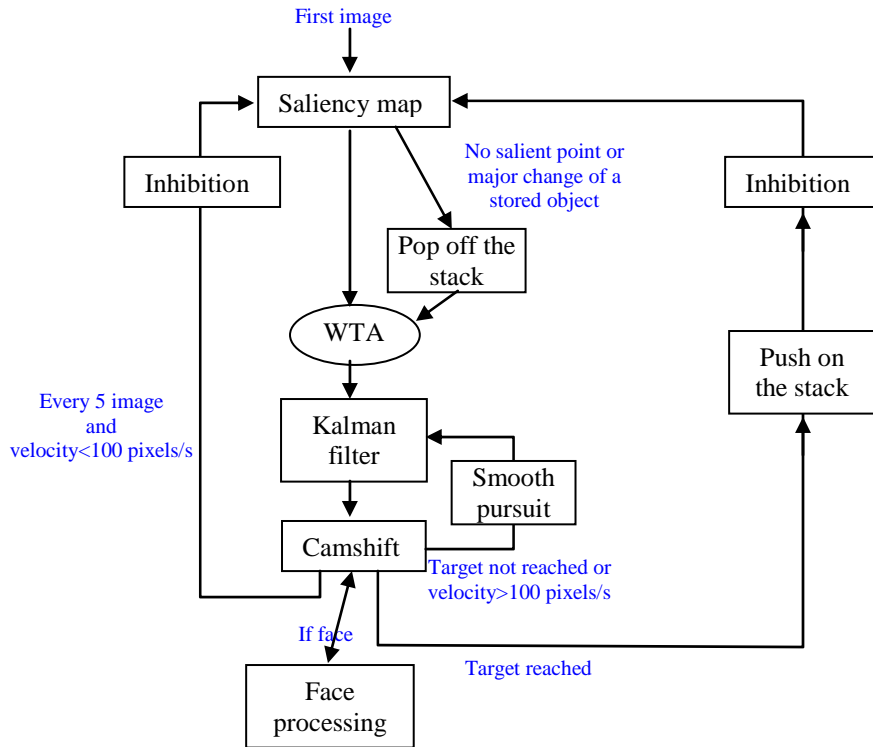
First image

Saliency map

Inhibition

No salient point or major change of a stored object

Inhibition

Pop off the stack

WTA

Push on the stack

Every 5 image and velocity<100 pixels/s

Kalman filter

Smooth pursuit

Camshift

Target not reached or velocity>100 pixels/s

If face

Target reached

Face processing